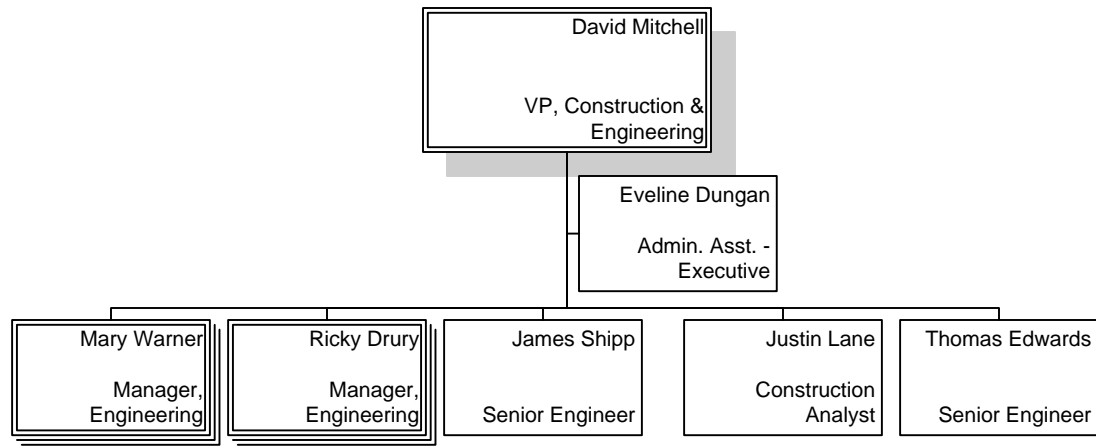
David Mitchell

VP, Construction & Engineering

Eveline Dungan

Admin. Asst. - Executive

Mary Warner

Manager, Engineering

Ricky Drury

Manager, Engineering

James Shipp

Senior Engineer

Justin Lane

Construction Analyst

Thomas Edwards

Senior Engineer